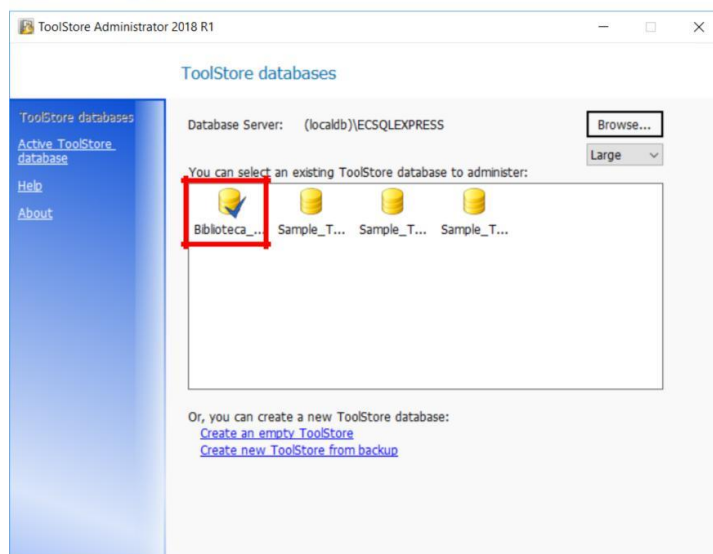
ToolStore Administrator 2018 R1

ToolStore databases

ToolStore databases
Active ToolStore database
Help
About

Database Server: (localdb)\ECSQLEXPRESS

Browse...

Large

You can select an existing ToolStore database to administer:

Biblioteca_... Sample_T... Sample_T... Sample_T...

Or, you can create a new ToolStore database:
Create an empty ToolStore
Create new ToolStore from backup